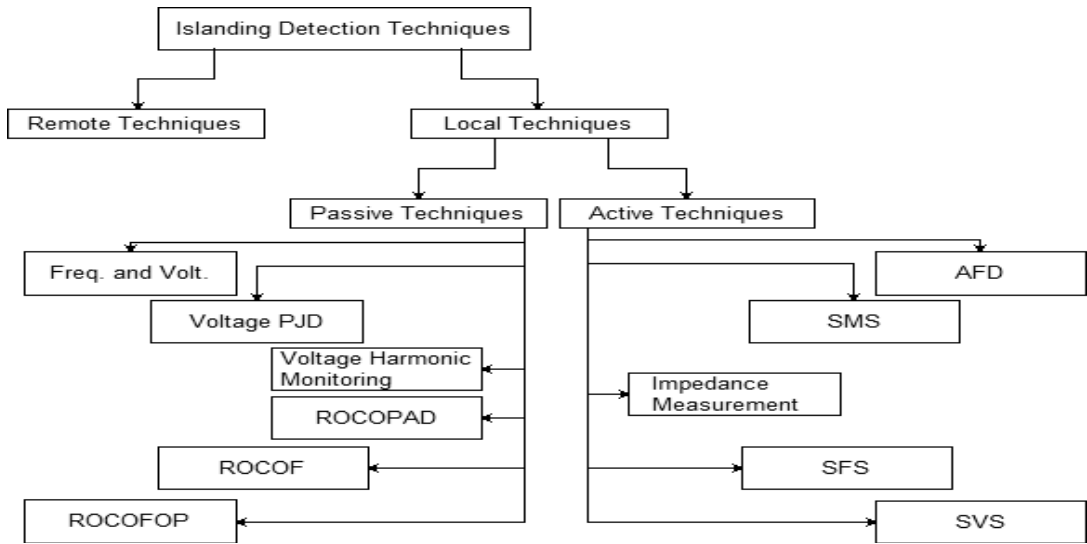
Islanding Detection Techniques

Remote Techniques

Local Techniques

Passive Techniques

Active Techniques

Freq. and Volt.

Voltage PJD

Voltage Harmonic Monitoring

ROCOPAD

ROCOF

ROCOFOP

AFD

SMS

Impedance Measurement

SFS

SVS